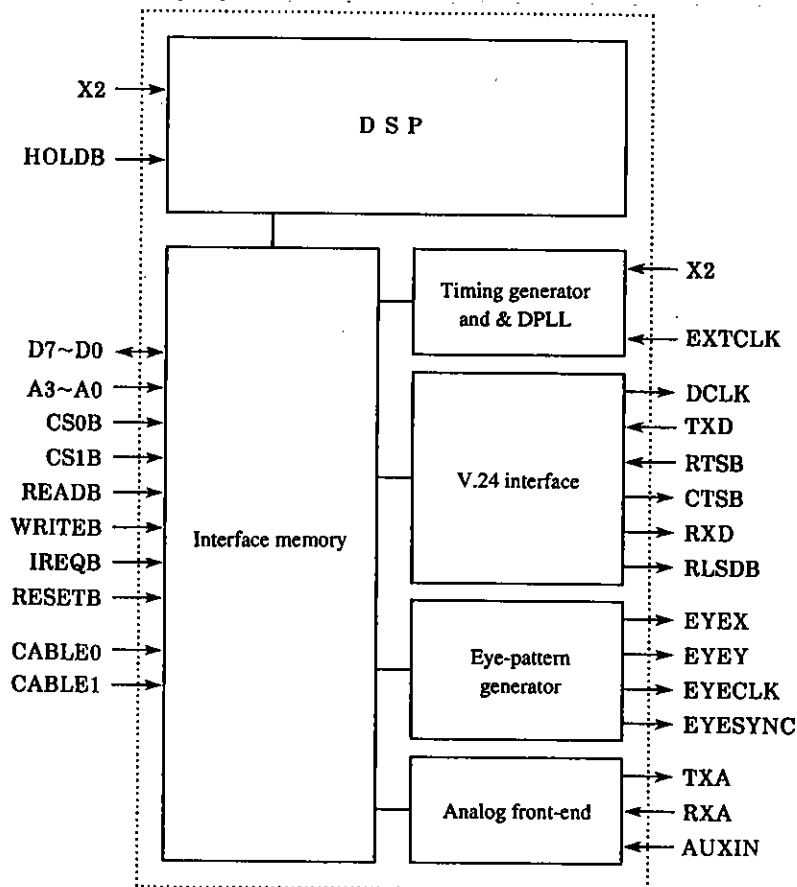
X2
HOLDB
D S P
D7~D0
A3~A0
CS0B
CS1B
READB
WRITEB
IREQB
RESETB
CABLE0
CABLE1
Interface memory
Timing generator and & DPLL
X2
EXTCLK
V.24 interface
DCLK
TXD
RTSB
CTSB
RXD
RLSDB
Eye-pattern generator
EYEX
EYEY
EYECLK
EYESYNC
Analog front-end
TXA
RXA
AUXIN